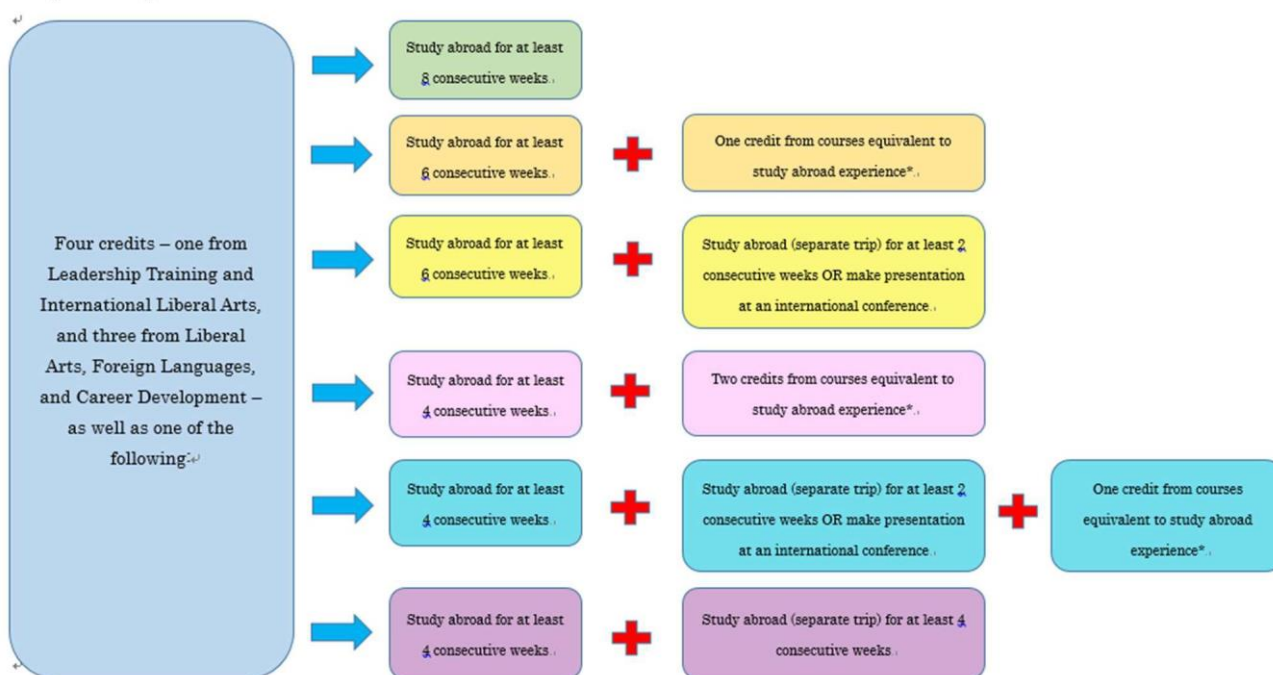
Four credits – one from Leadership Training and International Liberal Arts, and three from Liberal Arts, Foreign Languages, and Career Development – as well as one of the following:

Study abroad for at least 8 consecutive weeks.

Study abroad for at least 6 consecutive weeks.

One credit from courses equivalent to study abroad experience*.

Study abroad for at least 6 consecutive weeks.

Study abroad (separate trip) for at least 2 consecutive weeks OR make presentation at an international conference.

Study abroad for at least 4 consecutive weeks.

Two credits from courses equivalent to study abroad experience*.

Study abroad for at least 4 consecutive weeks.

Study abroad (separate trip) for at least 2 consecutive weeks OR make presentation at an international conference.

One credit from courses equivalent to study abroad experience*.

Study abroad for at least 4 consecutive weeks.

Study abroad (separate trip) for at least 4 consecutive weeks.